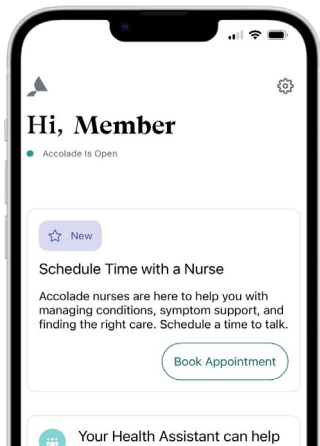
Hi, Member

Accolade Is Open

New

Schedule Time with a Nurse

Accolade nurses are here to help you with managing conditions, symptom support, and finding the right care. Schedule a time to talk.

Book Appointment

Your Health Assistant can help